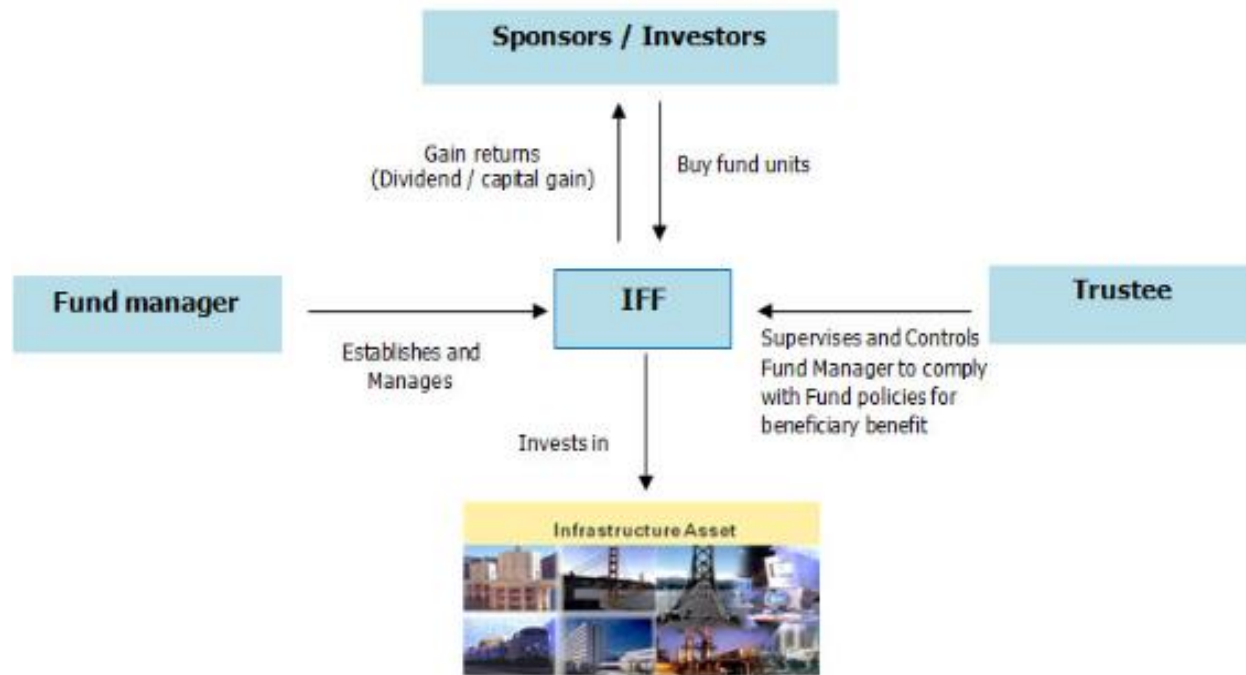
Sponsors / Investors

Gain returns
(Dividend / capital gain)

Buy fund units

Fund manager

IFF

Trustee

Establishes and Manages

Supervises and Controls Fund Manager to comply with Fund policies for beneficiary benefit

Invests in

Infrastructure Asset